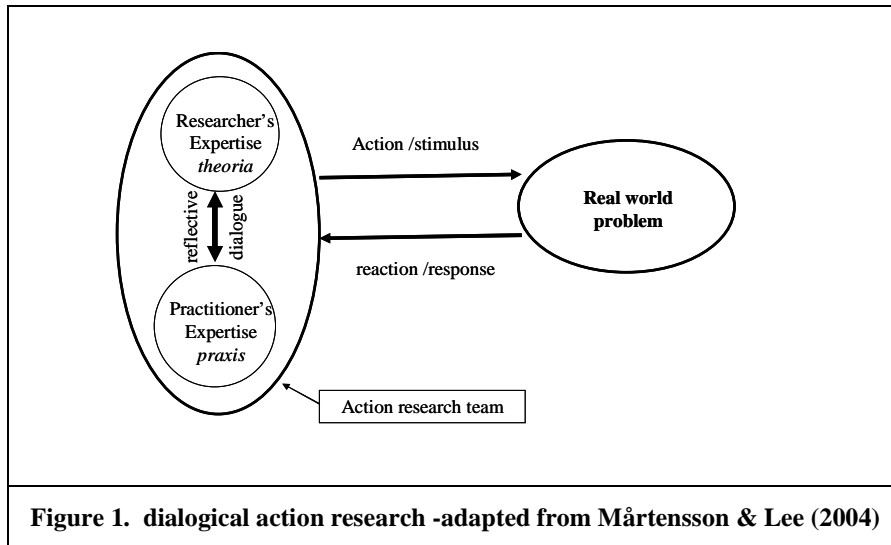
Researcher's Expertise *theoria*

reflective dialogue

Practitioner's Expertise *praxis*

Action /stimulus

reaction /response

**Real world problem**

Action research team

**Figure 1. dialogical action research -adapted from Mårtensson & Lee (2004)**